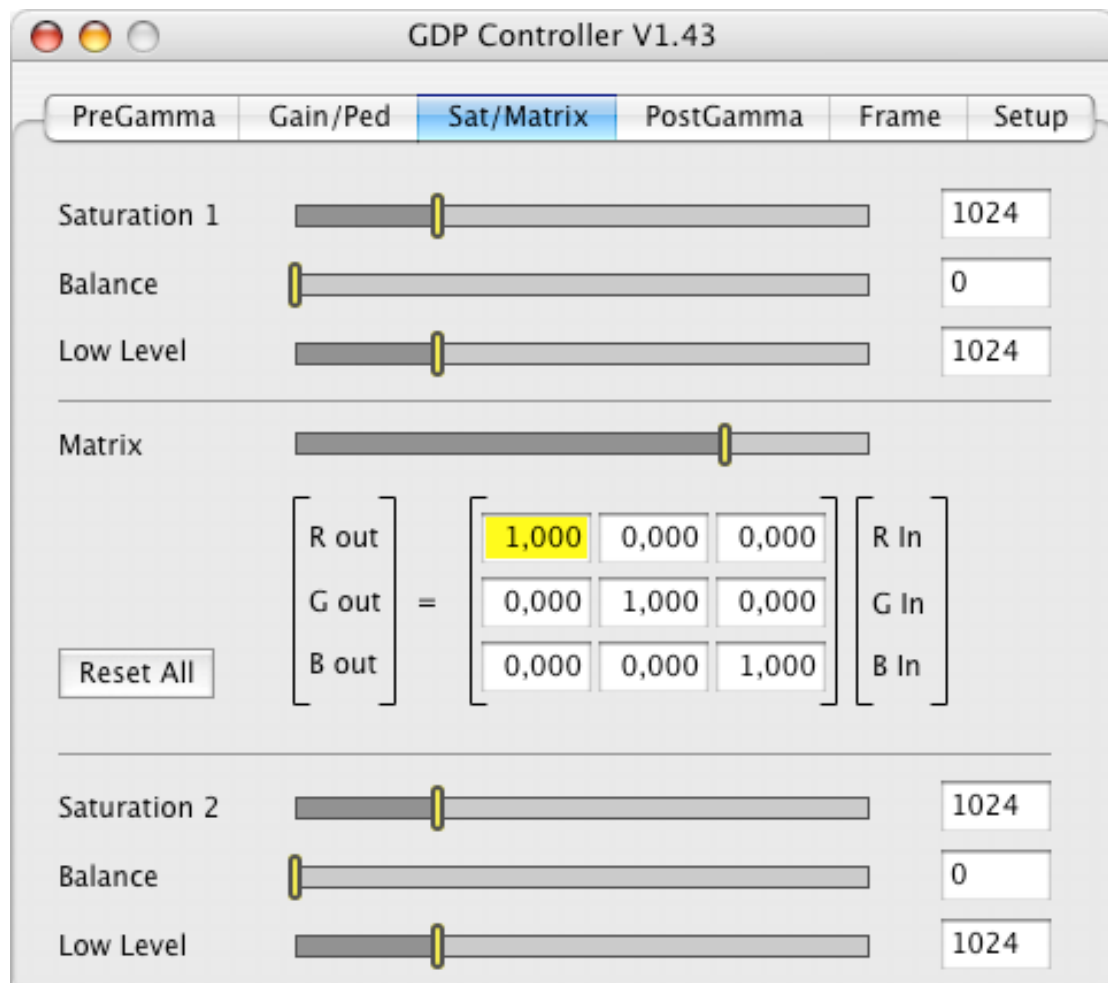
GDP Controller V1.43

PreGamma | Gain/Ped | Sat/Matrix | PostGamma | Frame | Setup

Saturation 1 1024

Balance 0

Low Level 1024

Matrix

$\begin{bmatrix} R\ out \\ G\ out \\ B\ out \end{bmatrix} = \begin{bmatrix} 1,000 & 0,000 & 0,000 \\ 0,000 & 1,000 & 0,000 \\ 0,000 & 0,000 & 1,000 \end{bmatrix} \begin{bmatrix} R\ In \\ G\ In \\ B\ In \end{bmatrix}$

Reset All

Saturation 2 1024

Balance 0

Low Level 1024